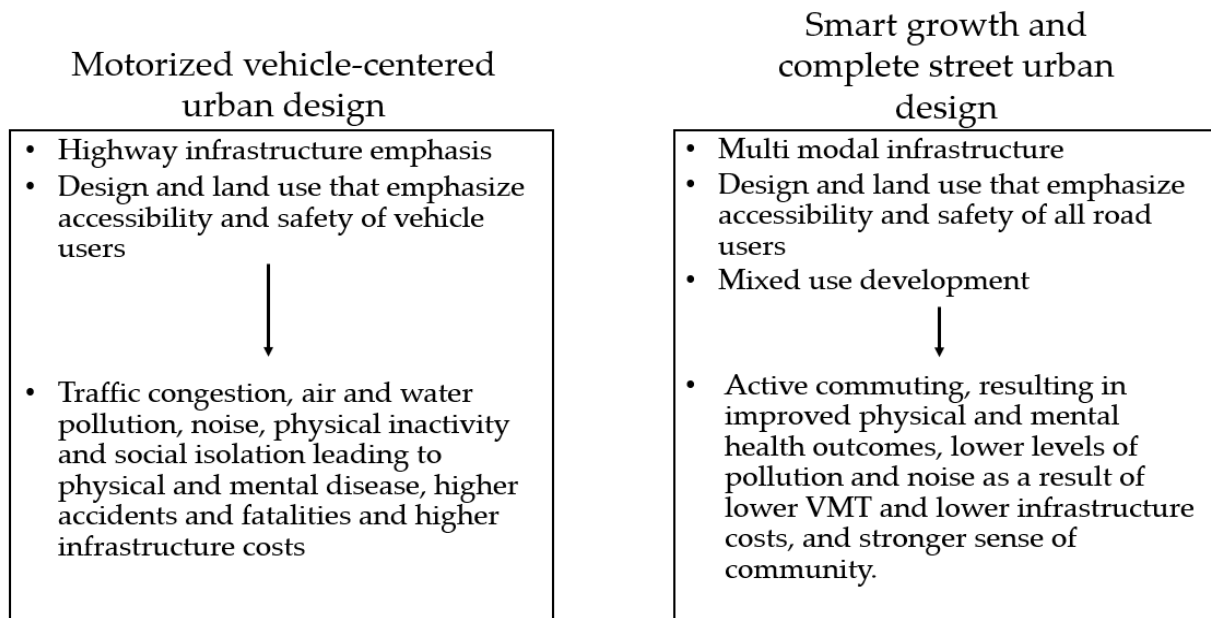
Motorized vehicle-centered urban design

• Highway infrastructure emphasis
• Design and land use that emphasize accessibility and safety of vehicle users

• Traffic congestion, air and water pollution, noise, physical inactivity and social isolation leading to physical and mental disease, higher accidents and fatalities and higher infrastructure costs

Smart growth and complete street urban design

• Multi modal infrastructure
• Design and land use that emphasize accessibility and safety of all road users
• Mixed use development

• Active commuting, resulting in improved physical and mental health outcomes, lower levels of pollution and noise as a result of lower VMT and lower infrastructure costs, and stronger sense of community.